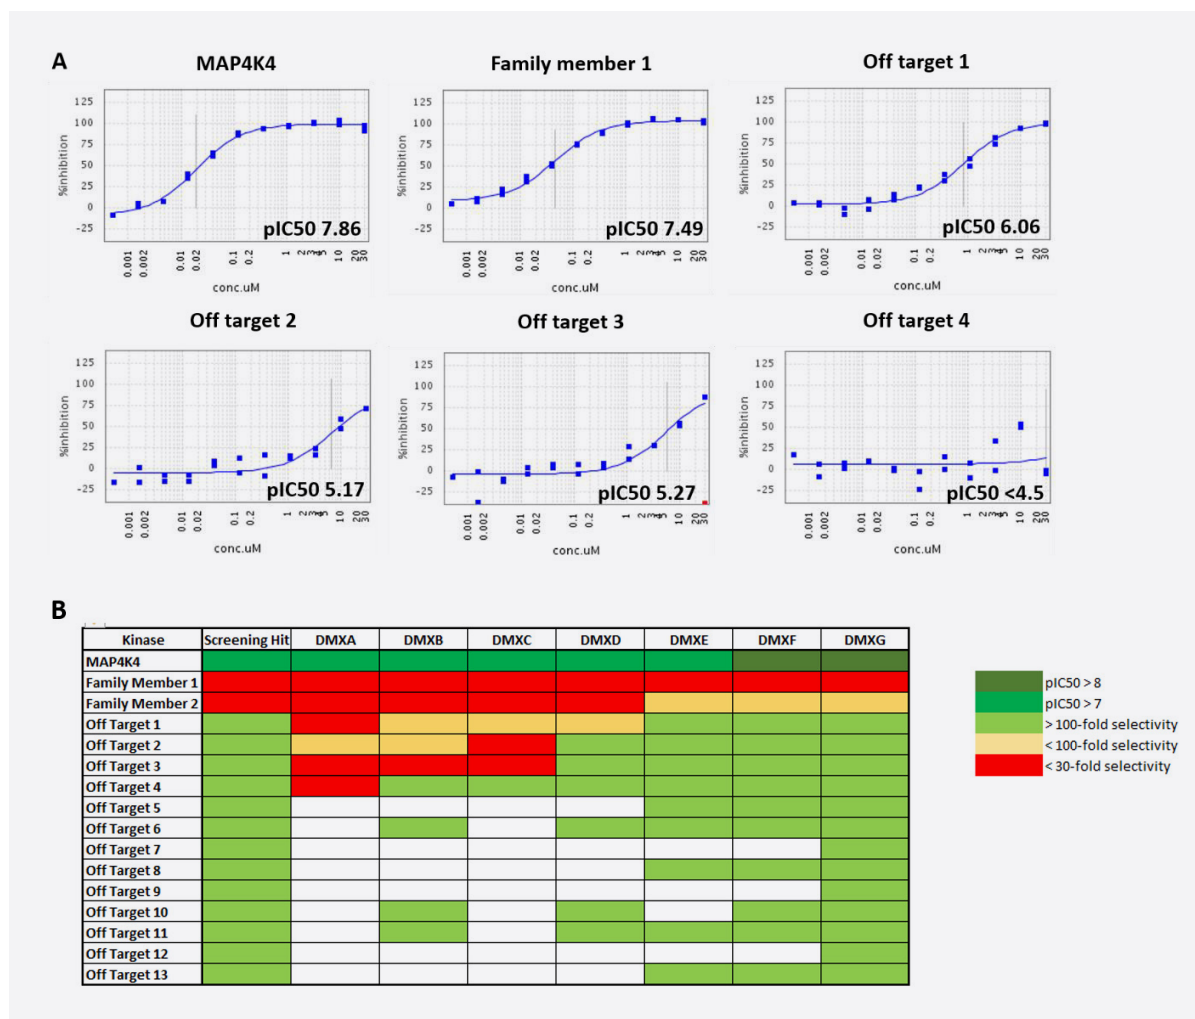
A

MAP4K4

125 100 75 50 25 0 -25

%inhibition

pIC50 7.86

0.001 0.002 0.01 0.02 0.1 0.2 1 2 3 5 10 20 30

conc.uM

Family member 1

125 100 75 50 25 0 -25

%inhibition

pIC50 7.49

0.001 0.002 0.01 0.02 0.1 0.2 1 2 3 5 10 20 30

conc.uM

Off target 1

125 100 75 50 25 0 -25

%inhibition

pIC50 6.06

0.001 0.002 0.01 0.02 0.1 0.2 1 2 3 5 10 20 30

conc.uM

Off target 2

125 100 75 50 25 0 -25

%inhibition

pIC50 5.17

0.001 0.002 0.01 0.02 0.1 0.2 1 2 3 5 10 20 30

conc.uM

Off target 3

125 100 75 50 25 0 -25

%inhibition

pIC50 5.27

0.001 0.002 0.01 0.02 0.1 0.2 1 2 3 5 10 20 30

conc.uM

Off target 4

125 100 75 50 25 0 -25

%inhibition

pIC50 <4.5

0.001 0.002 0.01 0.02 0.1 0.2 1 2 3 5 10 20 30

conc.uM

B

| Kinase | Screening Hit | DMXA | DMXB | DMXC | DMXD | DMXE | DMXF | DMXG |
|---|---|---|---|---|---|---|---|---|
| MAP4K4 | | | | | | | | |
| Family Member 1 | | | | | | | | |
| Family Member 2 | | | | | | | | |
| Off Target 1 | | | | | | | | |
| Off Target 2 | | | | | | | | |
| Off Target 3 | | | | | | | | |
| Off Target 4 | | | | | | | | |
| Off Target 5 | | | | | | | | |
| Off Target 6 | | | | | | | | |
| Off Target 7 | | | | | | | | |
| Off Target 8 | | | | | | | | |
| Off Target 9 | | | | | | | | |
| Off Target 10 | | | | | | | | |
| Off Target 11 | | | | | | | | |
| Off Target 12 | | | | | | | | |
| Off Target 13 | | | | | | | | |

pIC50 > 8
pIC50 > 7
> 100-fold selectivity
< 100-fold selectivity
< 30-fold selectivity